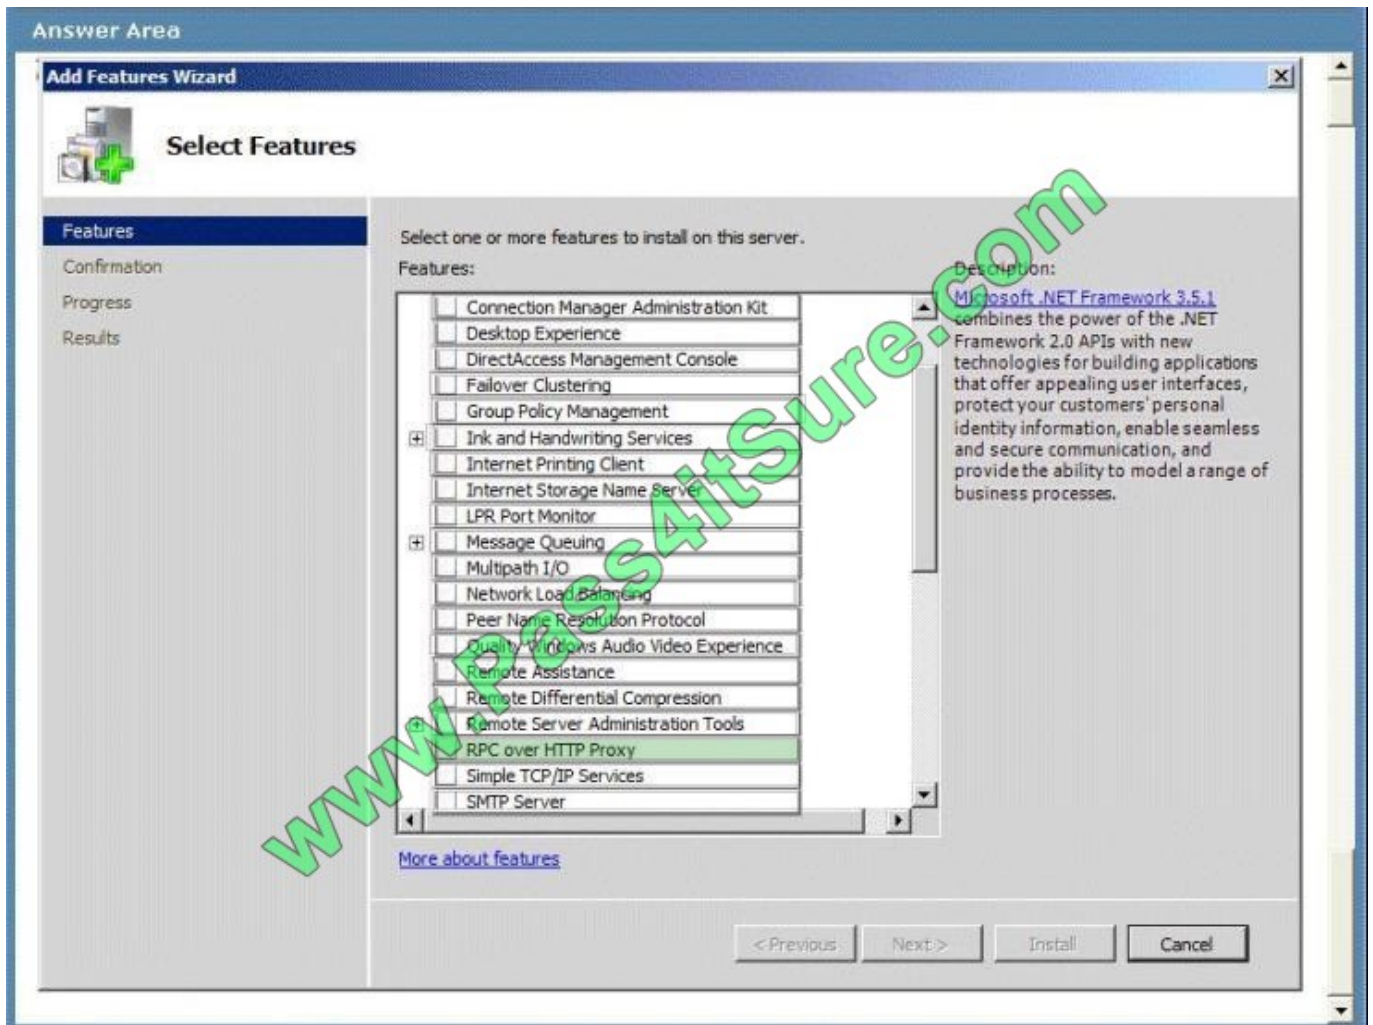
Answer Area

Add Features Wizard

Select Features

Features
Confirmation
Progress
Results

Select one or more features to install on this server.

Features:

Connection Manager Administration Kit
Desktop Experience
DirectAccess Management Console
Failover Clustering
Group Policy Management
Ink and Handwriting Services
Internet Printing Client
Internet Storage Name Server
LPR Port Monitor
Message Queuing
Multipath I/O
Network Load Balancing
Peer Name Resolution Protocol
Quality Windows Audio Video Experience
Remote Assistance
Remote Differential Compression
Remote Server Administration Tools
RPC over HTTP Proxy
Simple TCP/IP Services
SMTP Server

Description:

Microsoft .NET Framework 3.5.1 combines the power of the .NET Framework 2.0 APIs with new technologies for building applications that offer appealing user interfaces, protect your customers' personal identity information, enable seamless and secure communication, and provide the ability to model a range of business processes.

More about features

< Previous
Next >
Install
Cancel

www.Pass4itSure.com